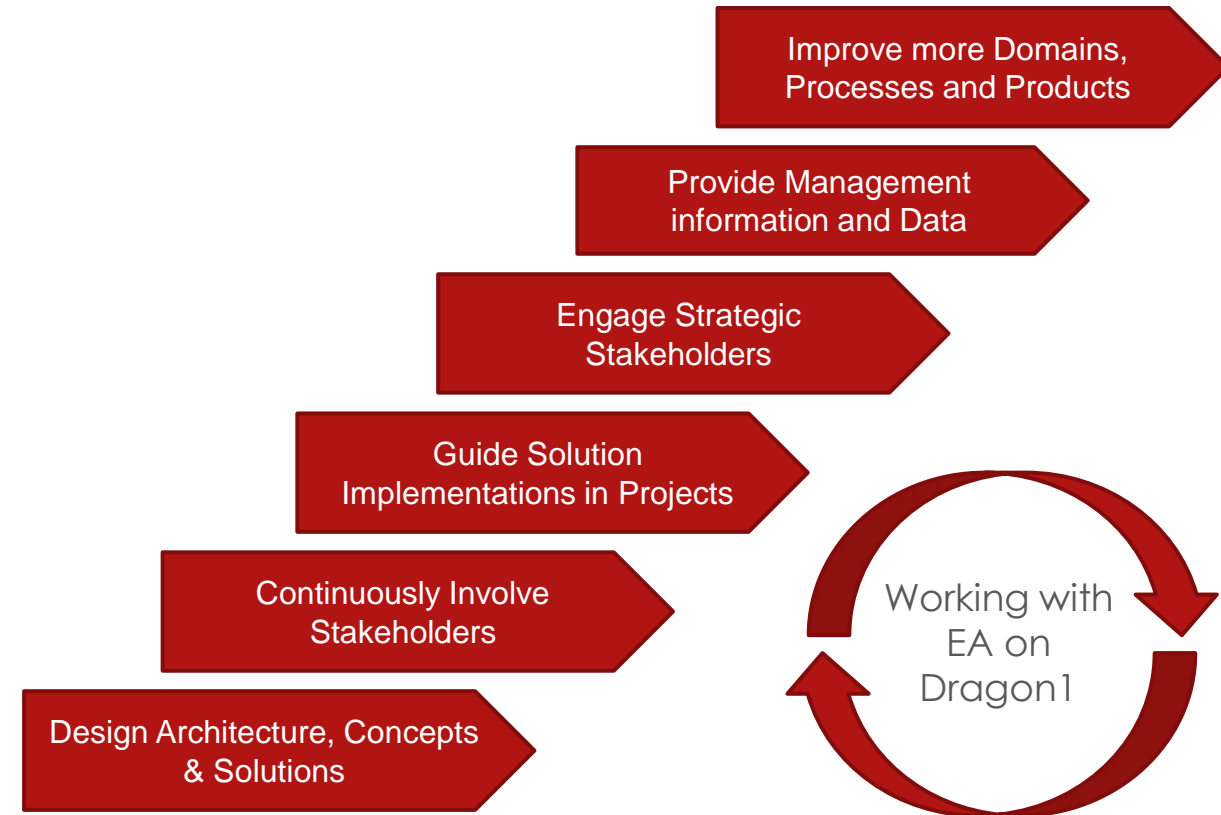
Improve more Domains, Processes and Products

Provide Management information and Data

Engage Strategic Stakeholders

Guide Solution Implementations in Projects

Continuously Involve Stakeholders

Design Architecture, Concepts & Solutions

Working with EA on Dragon1